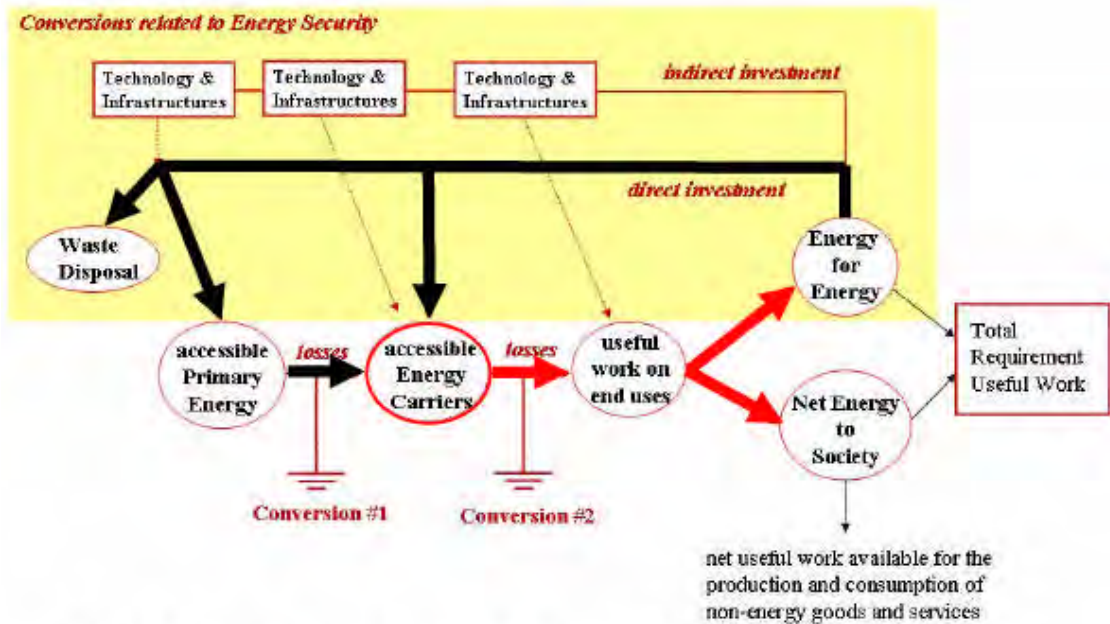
Conversions related to Energy Security

Technology & Infrastructures

Technology & Infrastructures

Technology & Infrastructures

indirect investment

direct investment

Waste Disposal

Energy for Energy

accessible Primary Energy

losses

accessible Energy Carriers

losses

useful work on end uses

Net Energy to Society

Total Requirement Useful Work

Conversion #1

Conversion #2

net useful work available for the production and consumption of non-energy goods and services